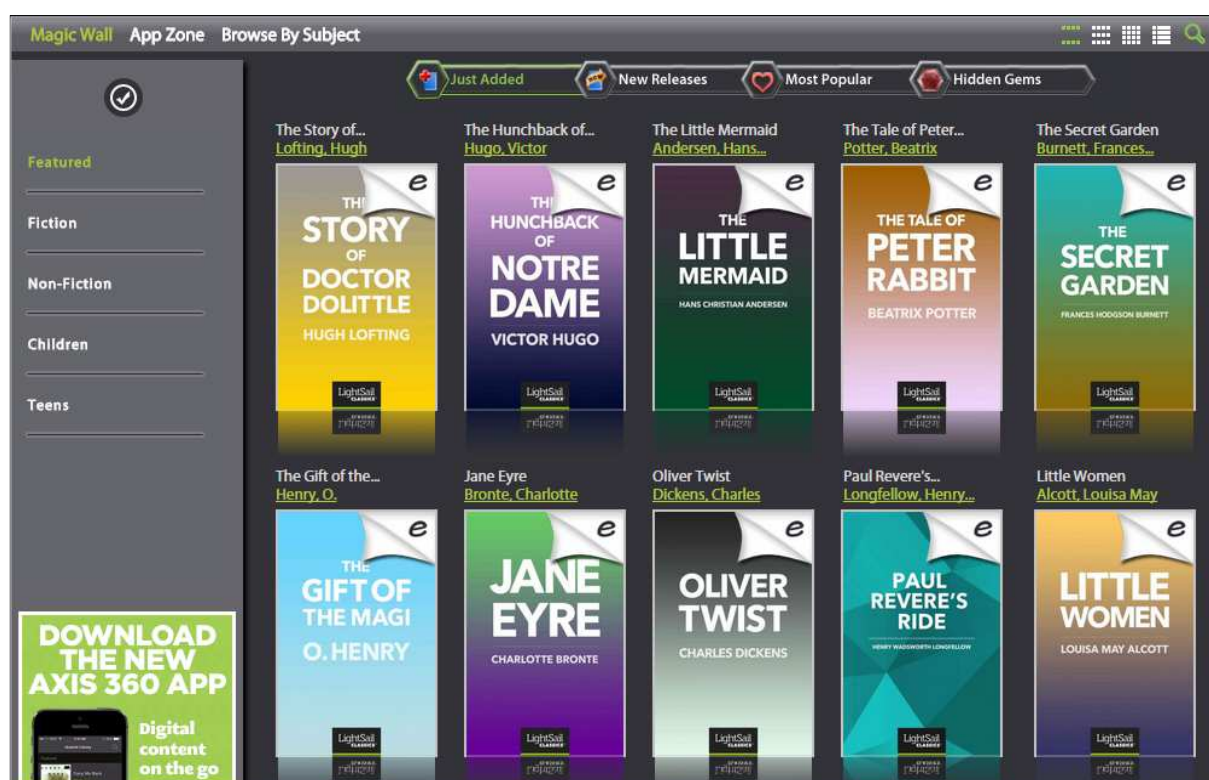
Magic Wall App Zone Browse By Subject

Just Added New Releases Most Popular Hidden Gems

Featured

Fiction

Non-Fiction

Children

Teens

The Story of...
Lofting, Hugh
e
THE STORY OF DOCTOR DOLITTLE
HUGH LOFTING
LightSail CLASSICS

The Hunchback of...
Hugo, Victor
e
THE HUNCHBACK OF NOTRE DAME
VICTOR HUGO
LightSail CLASSICS

The Little Mermaid
Andersen, Hans...
e
THE LITTLE MERMAID
HANS CHRISTIAN ANDERSEN
LightSail CLASSICS

The Tale of Peter...
Potter, Beatrix
e
THE TALE OF PETER RABBIT
BEATRIX POTTER
LightSail CLASSICS

The Secret Garden
Burnett, Frances...
e
THE SECRET GARDEN
FRANCES HODGSON BURNETT
LightSail CLASSICS

The Gift of the...
Henry, O.
e
THE GIFT OF THE MAGI
O. HENRY
LightSail CLASSICS

Jane Eyre
Bronte, Charlotte
e
JANE EYRE
CHARLOTTE BRONTE
LightSail CLASSICS

Oliver Twist
Dickens, Charles
e
OLIVER TWIST
CHARLES DICKENS
LightSail CLASSICS

Paul Revere's...
Longfellow, Henry...
e
PAUL REVERE'S RIDE
HENRY WADSWORTH LONGFELLOW
LightSail CLASSICS

Little Women
Alcott, Louisa May
e
LITTLE WOMEN
LOUISA MAY ALCOTT
LightSail CLASSICS

DOWNLOAD THE NEW AXIS 360 APP
Digital content on the go